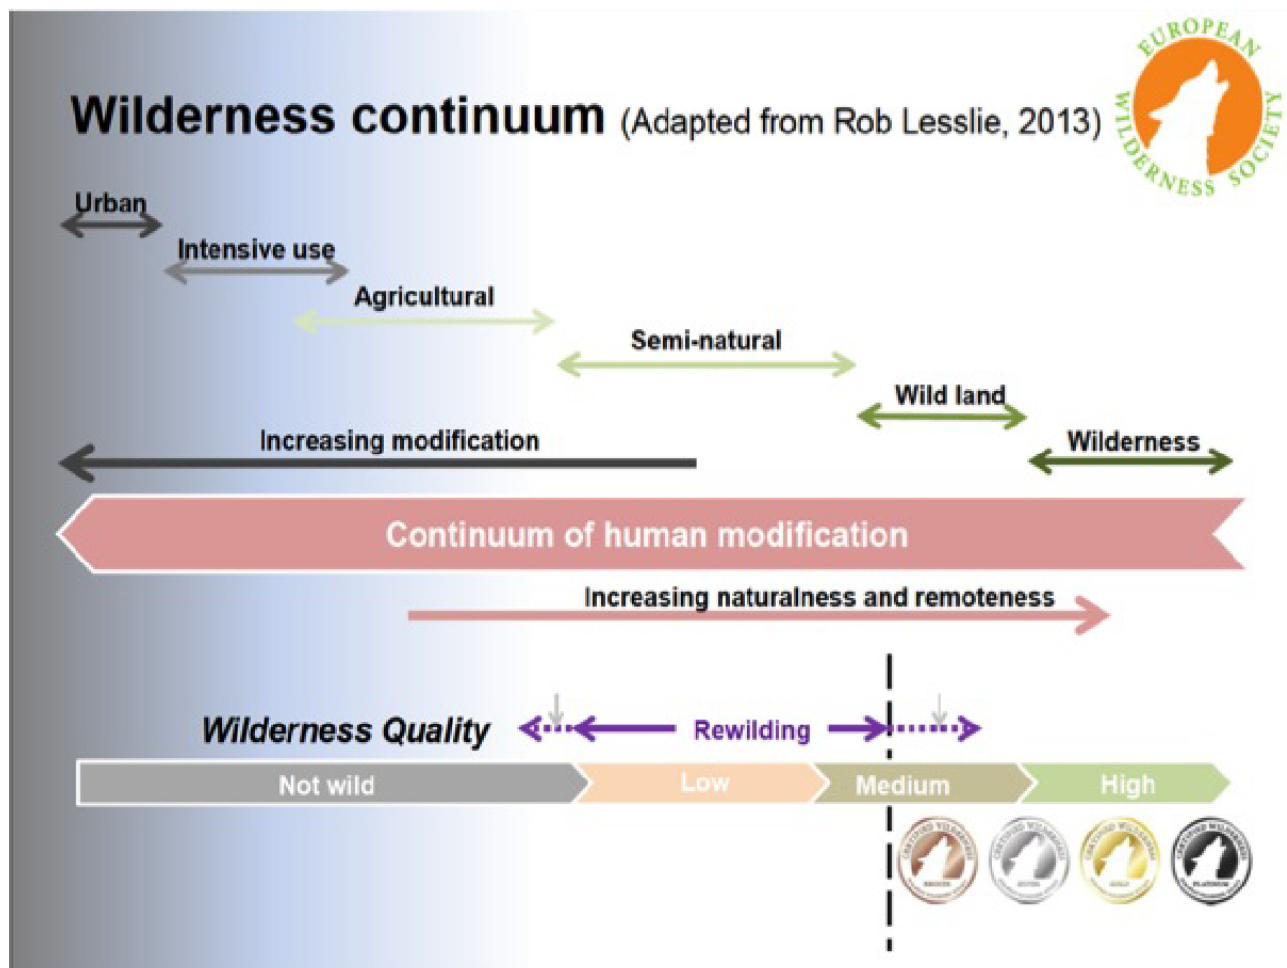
Wilderness continuum (Adapted from Rob Lesslie, 2013)

EUROPEAN WILDERNESS SOCIETY

Urban

Intensive use

Agricultural

Semi-natural

Wild land

Wilderness

Increasing modification

Continuum of human modification

Increasing naturalness and remoteness

Wilderness Quality

Rewilding

Not wild

Low

Medium

High

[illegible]

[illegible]

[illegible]

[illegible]